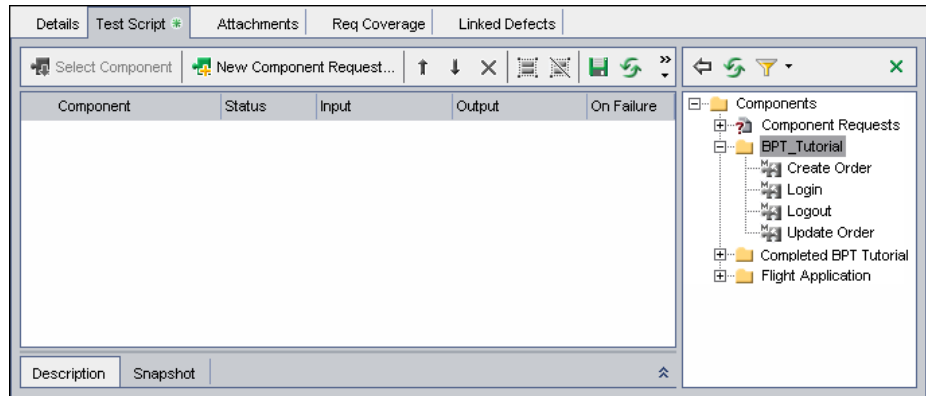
Details | Test Script * | Attachments | Req Coverage | Linked Defects

Select Component | New Component Request...

| Component | Status | Input | Output | On Failure |
|---|---|---|---|---|

Description | Snapshot

Components
Component Requests
BPT_Tutorial
Create Order
Login
Logout
Update Order
Completed BPT Tutorial
Flight Application